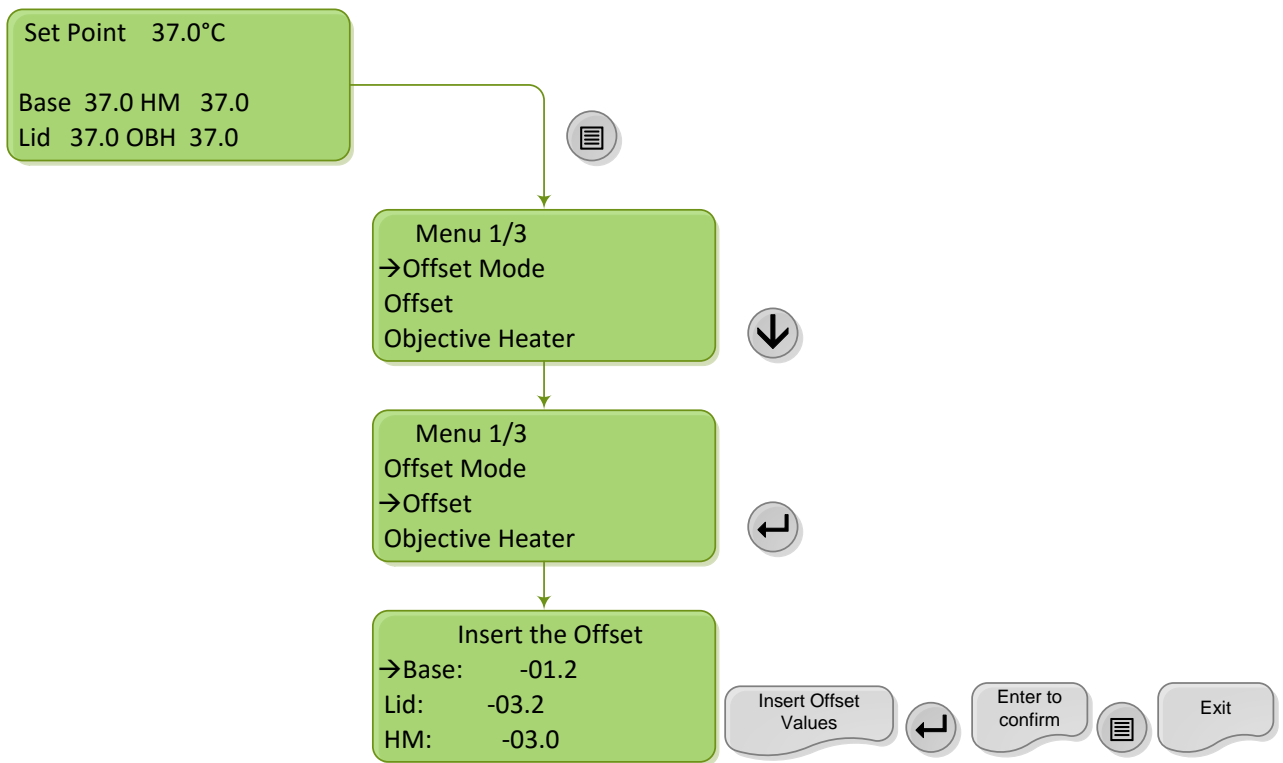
Set Point 37.0°C

Base 37.0 HM 37.0
Lid 37.0 OBH 37.0

Menu 1/3
→Offset Mode
Offset
Objective Heater

Menu 1/3
Offset Mode
→Offset
Objective Heater

Insert the Offset
→Base: -01.2
Lid: -03.2
HM: -03.0

Insert Offset Values

Enter to confirm

Exit